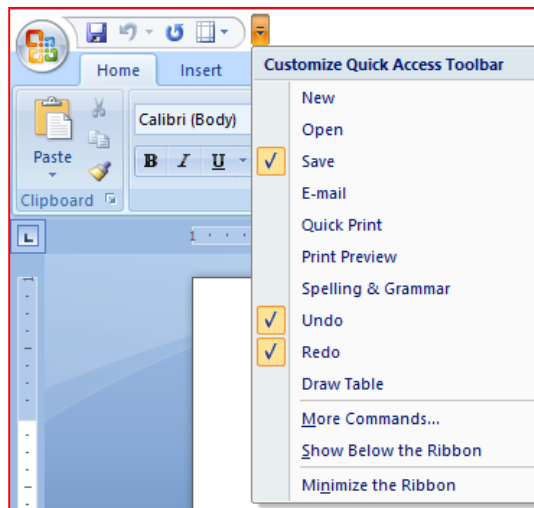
Home
Insert
Paste
Calibri (Body)
B I U
Clipboard
1
Customize Quick Access Toolbar
New
Open
✓ Save
E-mail
Quick Print
Print Preview
Spelling & Grammar
✓ Undo
✓ Redo
Draw Table
More Commands...
Show Below the Ribbon
Minimize the Ribbon